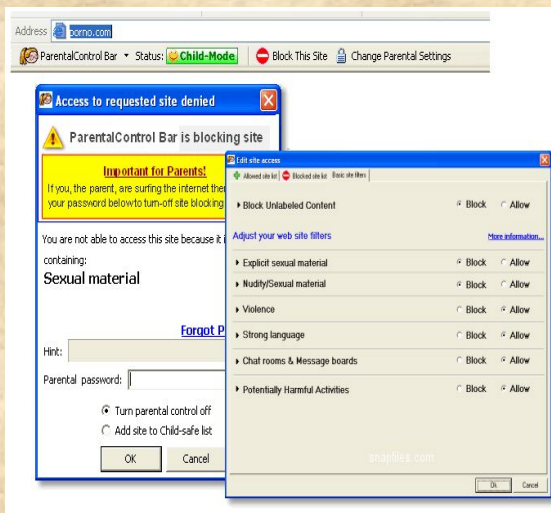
Address porno.com

ParentalControl Bar ▾ Status: Child-Mode | Block This Site | Change Parental Settings

Access to requested site denied

ParentalControl Bar is blocking site

Important for Parents!
If you, the parent, are surfing the internet ther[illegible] your password below to turn-off site blocking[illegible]

You are not able to access this site because it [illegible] containing:
Sexual material

Forgot P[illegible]

Hint:

Parental password:

Turn parental control off
Add site to Child-safe list

OK
Cancel

Edit site access

Allowed site list | Blocked site list | Basic site filters

Block Unlabeled Content | Block | Allow

Adjust your web site filters | More information...

| | | |
|---|---|---|
| Explicit sexual material | Block | Allow |
| Nudity/Sexual material | Block | Allow |
| Violence | Block | Allow |
| Strong language | Block | Allow |
| Chat rooms & Message boards | Block | Allow |
| Potentially Harmful Activities | Block | Allow |

snapfiles.com

Ok
Cancel